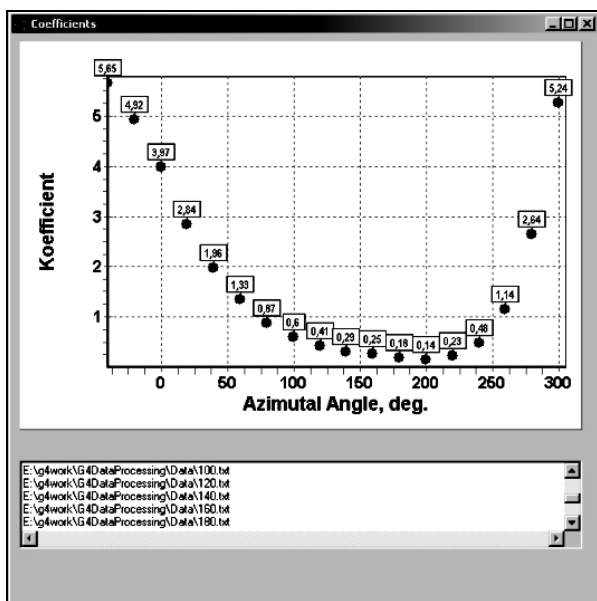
Coefficients

5,65
4,92
3,97
2,84
1,96
1,33
0,87
0,6
0,41
0,29
0,25
0,18
0,14
0,23
0,48
1,14
2,64
5,24

Koefficient

5
4
3
2
1

0
50
100
150
200
250
300

Azimutal Angle, deg.

E:\g4work\G4DataProcessing\Data\100.txt
E:\g4work\G4DataProcessing\Data\120.txt
E:\g4work\G4DataProcessing\Data\140.txt
E:\g4work\G4DataProcessing\Data\160.txt
E:\g4work\G4DataProcessing\Data\180.txt